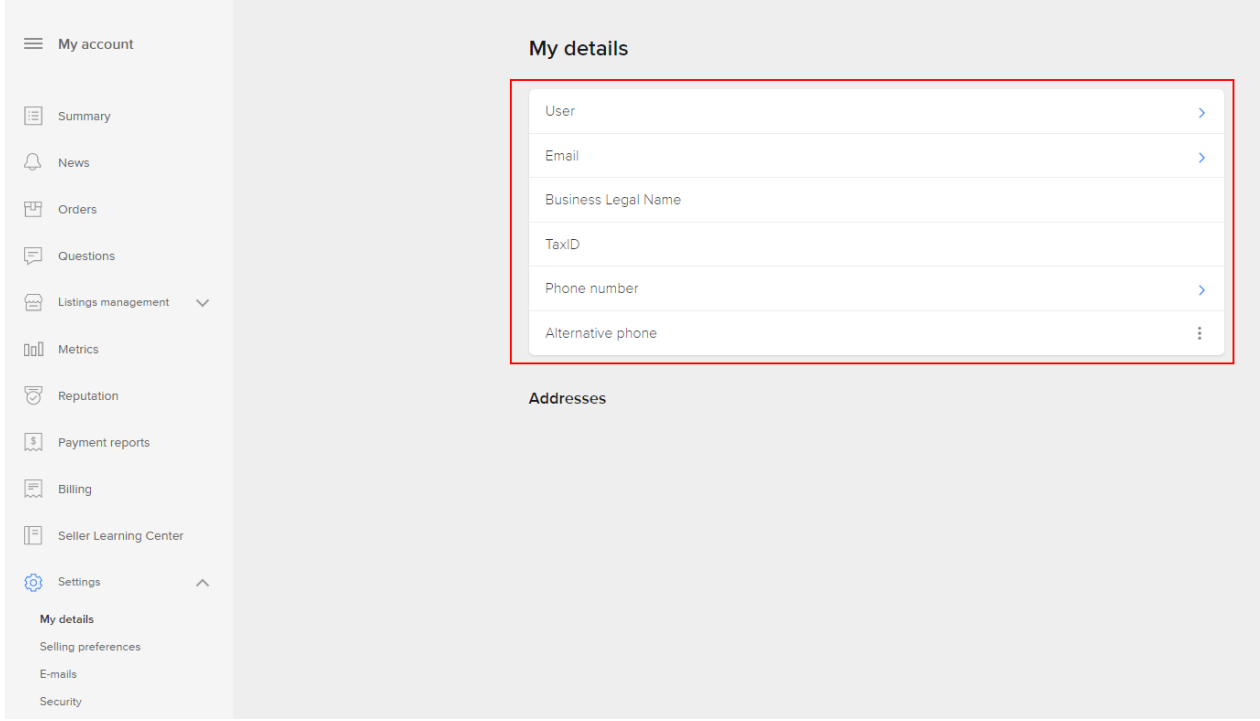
My account

Summary
News
Orders
Questions
Listings management
Metrics
Reputation
Payment reports
Billing
Seller Learning Center
Settings
My details
Selling preferences
E-mails
Security

My details

User
Email
Business Legal Name
TaxID
Phone number
Alternative phone

Addresses